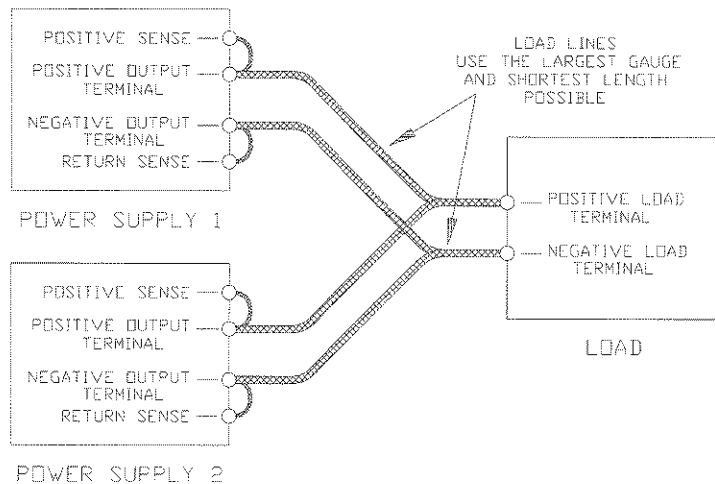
POSITIVE SENSE
POSITIVE OUTPUT TERMINAL
NEGATIVE OUTPUT TERMINAL
RETURN SENSE

POWER SUPPLY 1

LOAD LINES
USE THE LARGEST GAUGE AND SHORTEST LENGTH POSSIBLE

POSITIVE LOAD TERMINAL
NEGATIVE LOAD TERMINAL

LOAD

POSITIVE SENSE
POSITIVE OUTPUT TERMINAL
NEGATIVE OUTPUT TERMINAL
RETURN SENSE

POWER SUPPLY 2